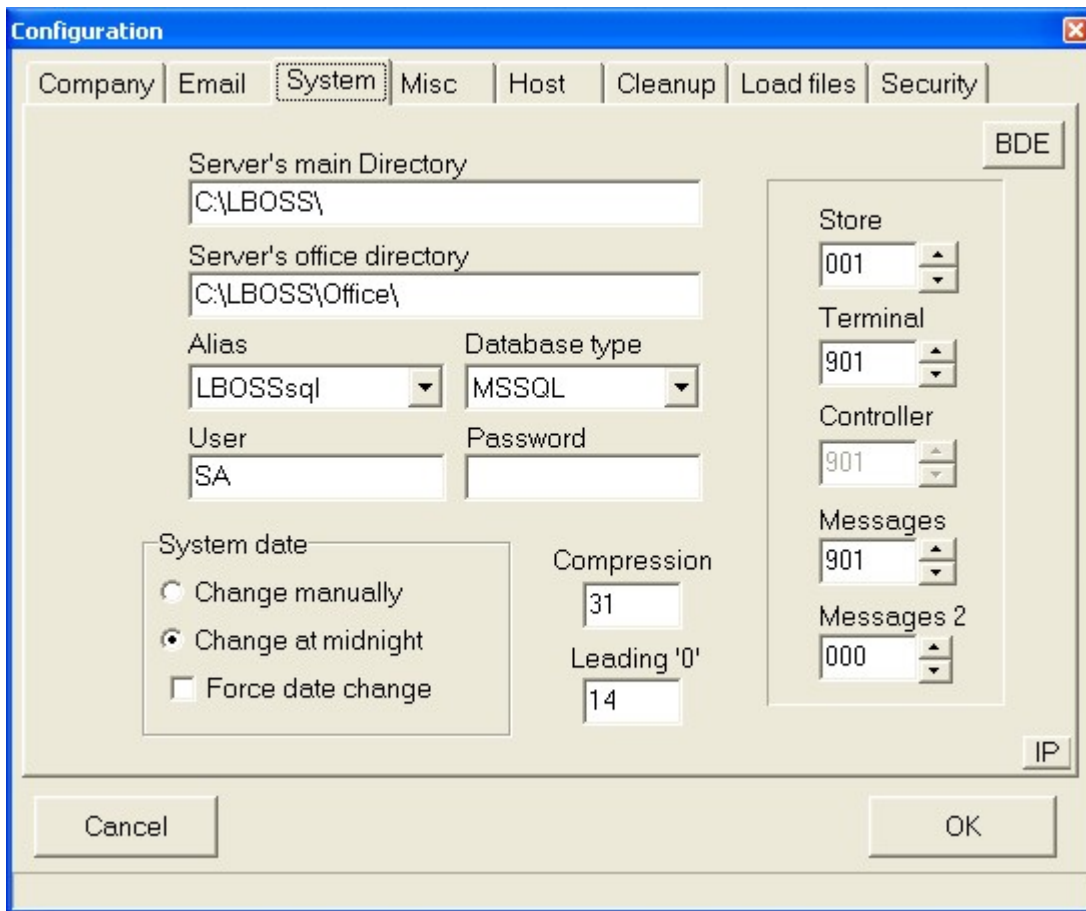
Configuration

Company | Email | System | Misc | Host | Cleanup | Load files | Security

BDE

Server's main Directory
C:\LBOSS\

Server's office directory
C:\LBOSS\Office\

Alias
LBOSSsql

Database type
MSSQL

User
SA

Password

System date
Change manually
Change at midnight
Force date change

Compression
31

Leading '0'
14

Store
001

Terminal
901

Controller
901

Messages
901

Messages 2
000

IP

Cancel

OK